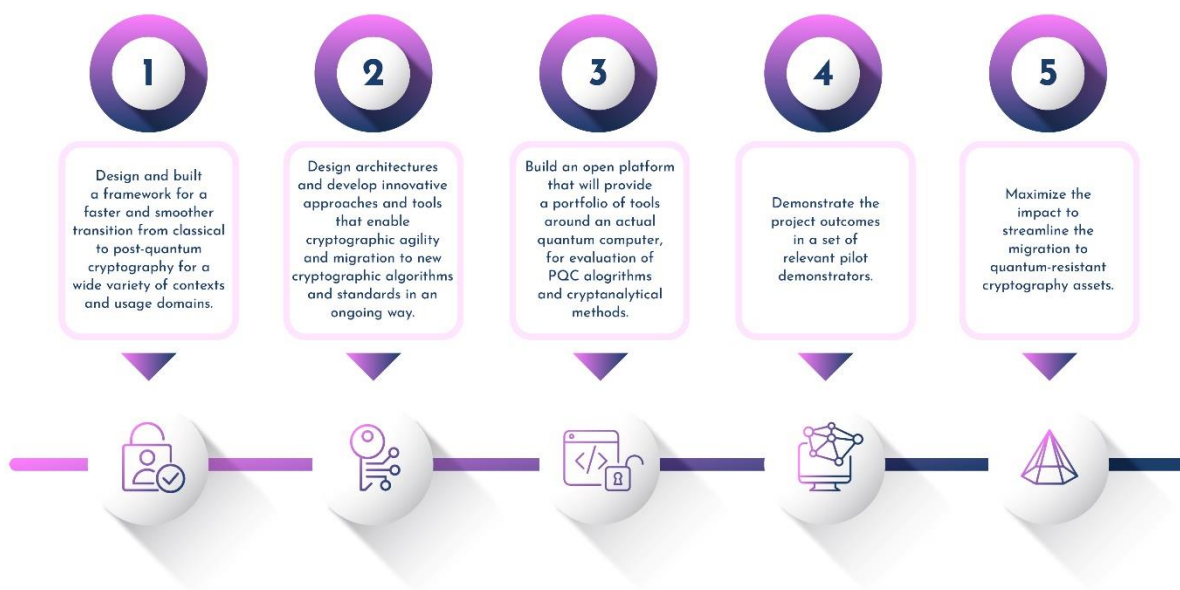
1

Design and built a framework for a faster and smoother transition from classical to post-quantum cryptography for a wide variety of contexts and usage domains.

2

Design architectures and develop innovative approaches and tools that enable cryptographic agility and migration to new cryptographic algorithms and standards in an ongoing way.

3

Build an open platform that will provide a portfolio of tools around an actual quantum computer, for evaluation of PQC alogrithms and cryptanalytical methods.

4

Demonstrate the project outcomes in a set of relevant pilot demonstrators.

5

Maximize the impact to streamline the migration to quantum-resistant cryptography assets.